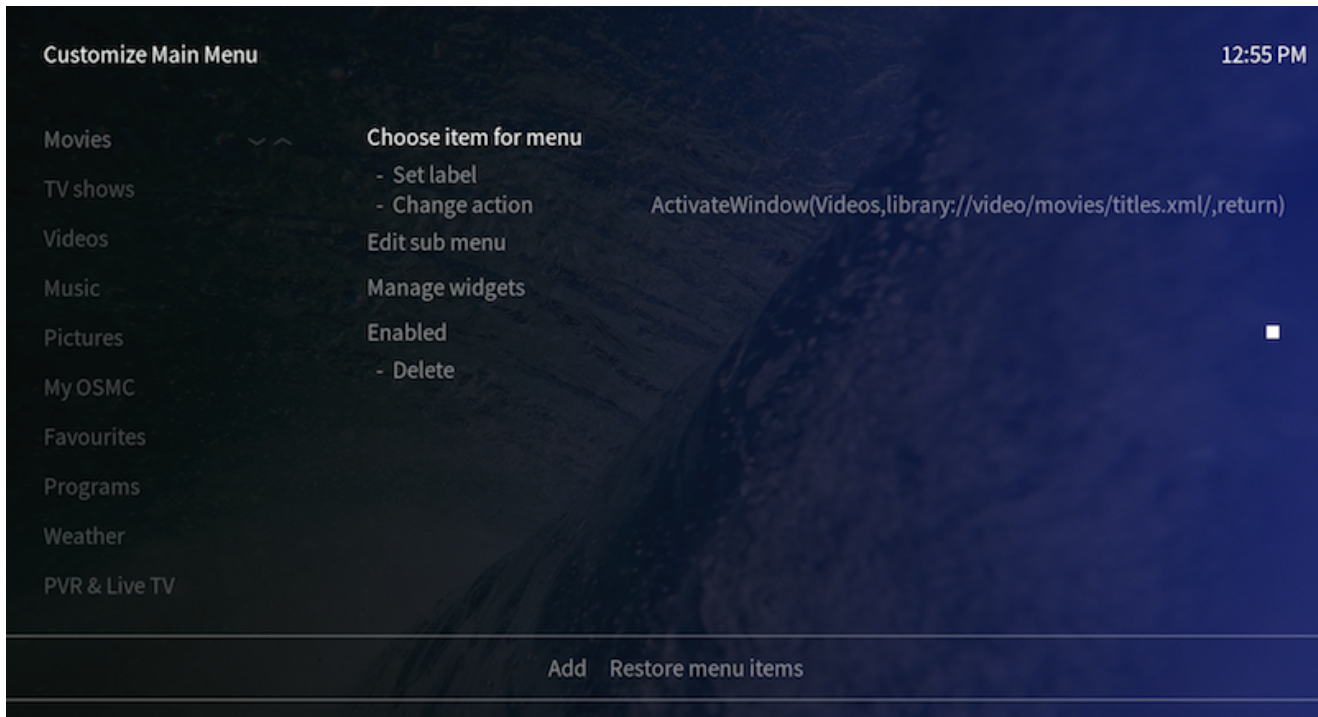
Customize Main Menu

12:55 PM

Movies
TV shows
Videos
Music
Pictures
My OSMC
Favourites
Programs
Weather
PVR & Live TV

Choose item for menu
- Set label
- Change action ActivateWindow(Videos,library://video/movies/titles.xml/,return)
Edit sub menu
Manage widgets
Enabled
- Delete

Add Restore menu items